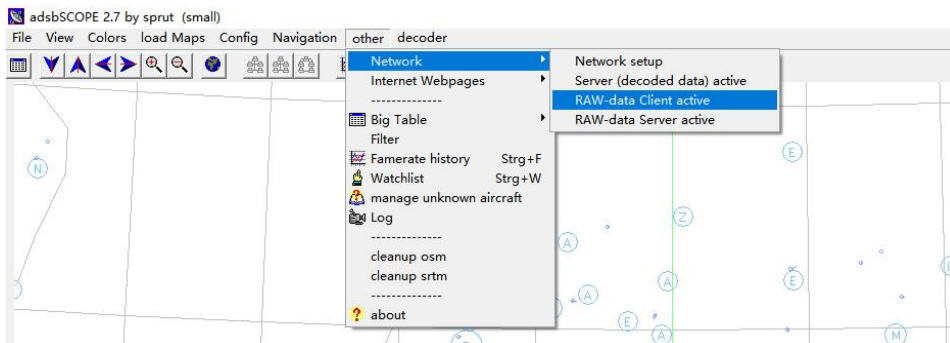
adsbSCOPE 2.7 by sprut (small)

File View Colors load Maps Config Navigation other decoder

Network
Internet Webpages
--------------
Big Table
Filter
Famerate history Strg+F
Watchlist Strg+W
manage unknown aircraft
Log
--------------
cleanup osm
cleanup srtm
--------------
about

Network setup
Server (decoded data) active
RAW-data Client active
RAW-data Server active

N
E
Z
A
A
E
A
E
A
M